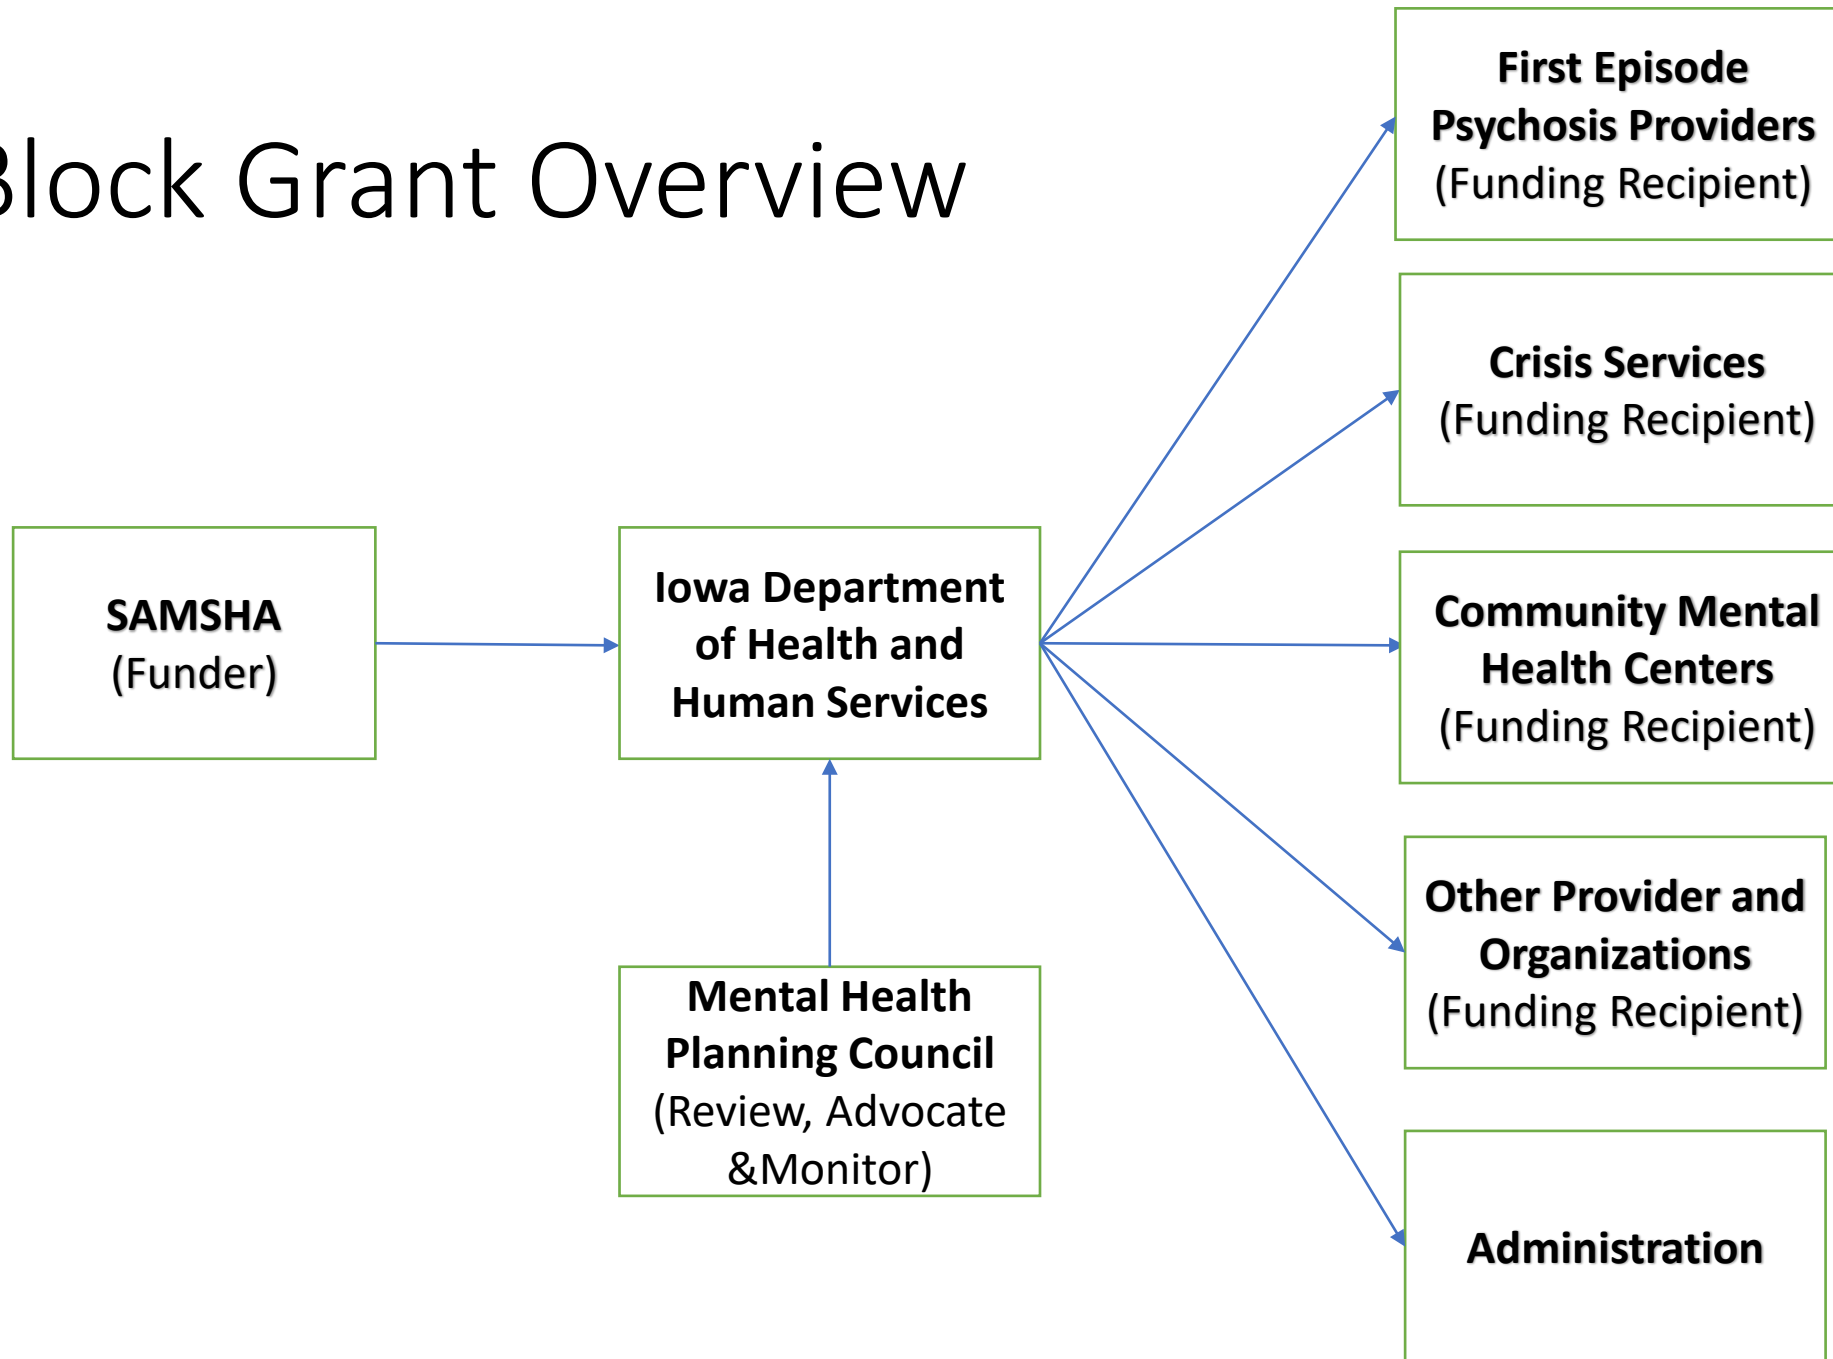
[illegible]lock Grant Overview

SAMSHA
(Funder)

Iowa Department of Health and Human Services

Mental Health Planning Council
(Review, Advocate &Monitor)

First Episode Psychosis Providers
(Funding Recipient)

Crisis Services
(Funding Recipient)

Community Mental Health Centers
(Funding Recipient)

Other Provider and Organizations
(Funding Recipient)

Administration